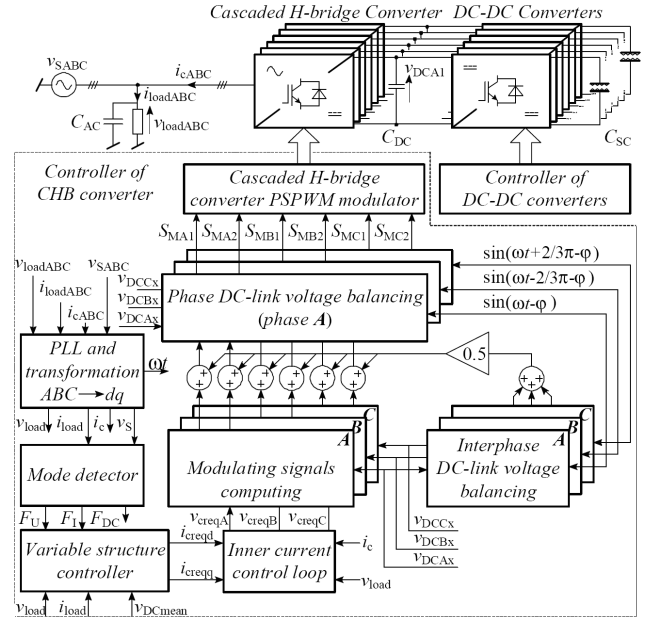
Cascaded H-bridge Converter DC-DC Converters

$v_{SABC}$
$i_{cABC}$
$i_{loadABC}$
$v_{loadABC}$
$C_{AC}$
$v_{DCA1}$
$C_{DC}$
$C_{SC}$

Controller of CHB converter

Cascaded H-bridge converter PSPWM modulator

Controller of DC-DC converters

$S_{MA1}$ $S_{MA2}$ $S_{MB1}$ $S_{MB2}$ $S_{MC1}$ $S_{MC2}$

$\sin(\omega t+2/3\pi-\varphi)$
$\sin(\omega t-2/3\pi-\varphi)$
$\sin(\omega t-\varphi)$

$v_{loadABC}$ $v_{SABC}$
$i_{loadABC}$
$i_{cABC}$
$v_{DCCx}$
$v_{DCBx}$
$v_{DCAx}$

Phase DC-link voltage balancing (phase A)

PLL and transformation $ABC\rightarrow dq$

$\omega t$

0.5

$v_{load}$ $i_{load}$ $i_c$ $v_S$

Mode detector

C
B
A
Modulating signals computing

C
B
A
Interphase DC-link voltage balancing

$F_U$ $F_I$ $F_{DC}$

$v_{creqA}$ $v_{creqB}$ $v_{creqC}$
$i_{creqd}$
$i_{creqq}$

$v_{DCCx}$
$v_{DCBx}$
$v_{DCAx}$

Variable structure controller

Inner current control loop

$i_c$
$v_{load}$

$v_{load}$ $i_{load}$ $v_{DCmean}$